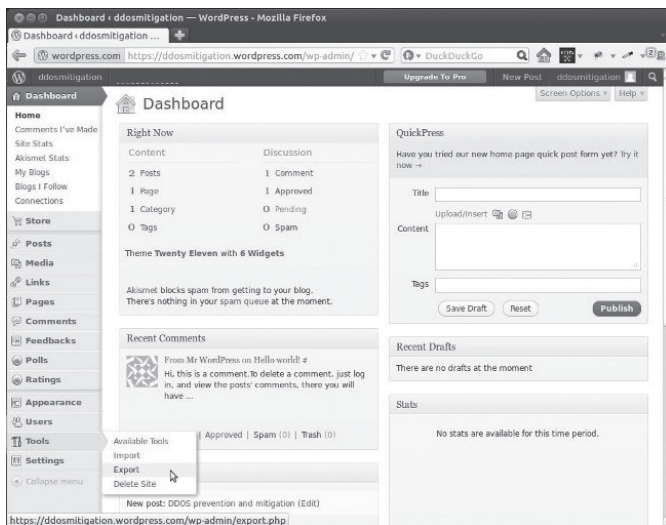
Dashboard ‹ ddosmitigation — WordPress - Mozilla Firefox

Dashboard ‹ ddosmitigation ...

wordpress.com https://ddosmitigation.wordpress.com/wp-admin/

DuckDuckGo

ddosmitigation

Upgrade To Pro

New Post

ddosmitigation

Screen Options

Help

Dashboard

Home
Comments I've Made
Site Stats
Akismet Stats
My Blogs
Blogs I Follow
Connections

Store

Posts

Media

Links

Pages

Comments

Feedbacks

Polls

Ratings

Appearance

Users

Tools

Settings

Collapse menu

Dashboard

Right Now

| Content | | Discussion | |
|---|---|---|---|
| 2 | Posts | 1 | Comment |
| 1 | Page | 1 | Approved |
| 1 | Category | 0 | Pending |
| 0 | Tags | 0 | Spam |

Theme Twenty Eleven with 6 Widgets

Akismet blocks spam from getting to your blog.
There's nothing in your spam queue at the moment.

Recent Comments

From Mr WordPress on Hello world! #
Hi, this is a comment.To delete a comment, just log in, and view the posts' comments, there you will have ...

| Approved | Spam (0) | Trash (0)

Available Tools
Import
Export
Delete Site

New post: DDOS prevention and mitigation (Edit)

QuickPress

Have you tried our new home page quick post form yet? Try it now →

Title

Upload/Insert

Content

Tags

Save Draft

Reset

Publish

Recent Drafts

There are no drafts at the moment

Stats

No stats are available for this time period.

https://ddosmitigation.wordpress.com/wp-admin/export.php